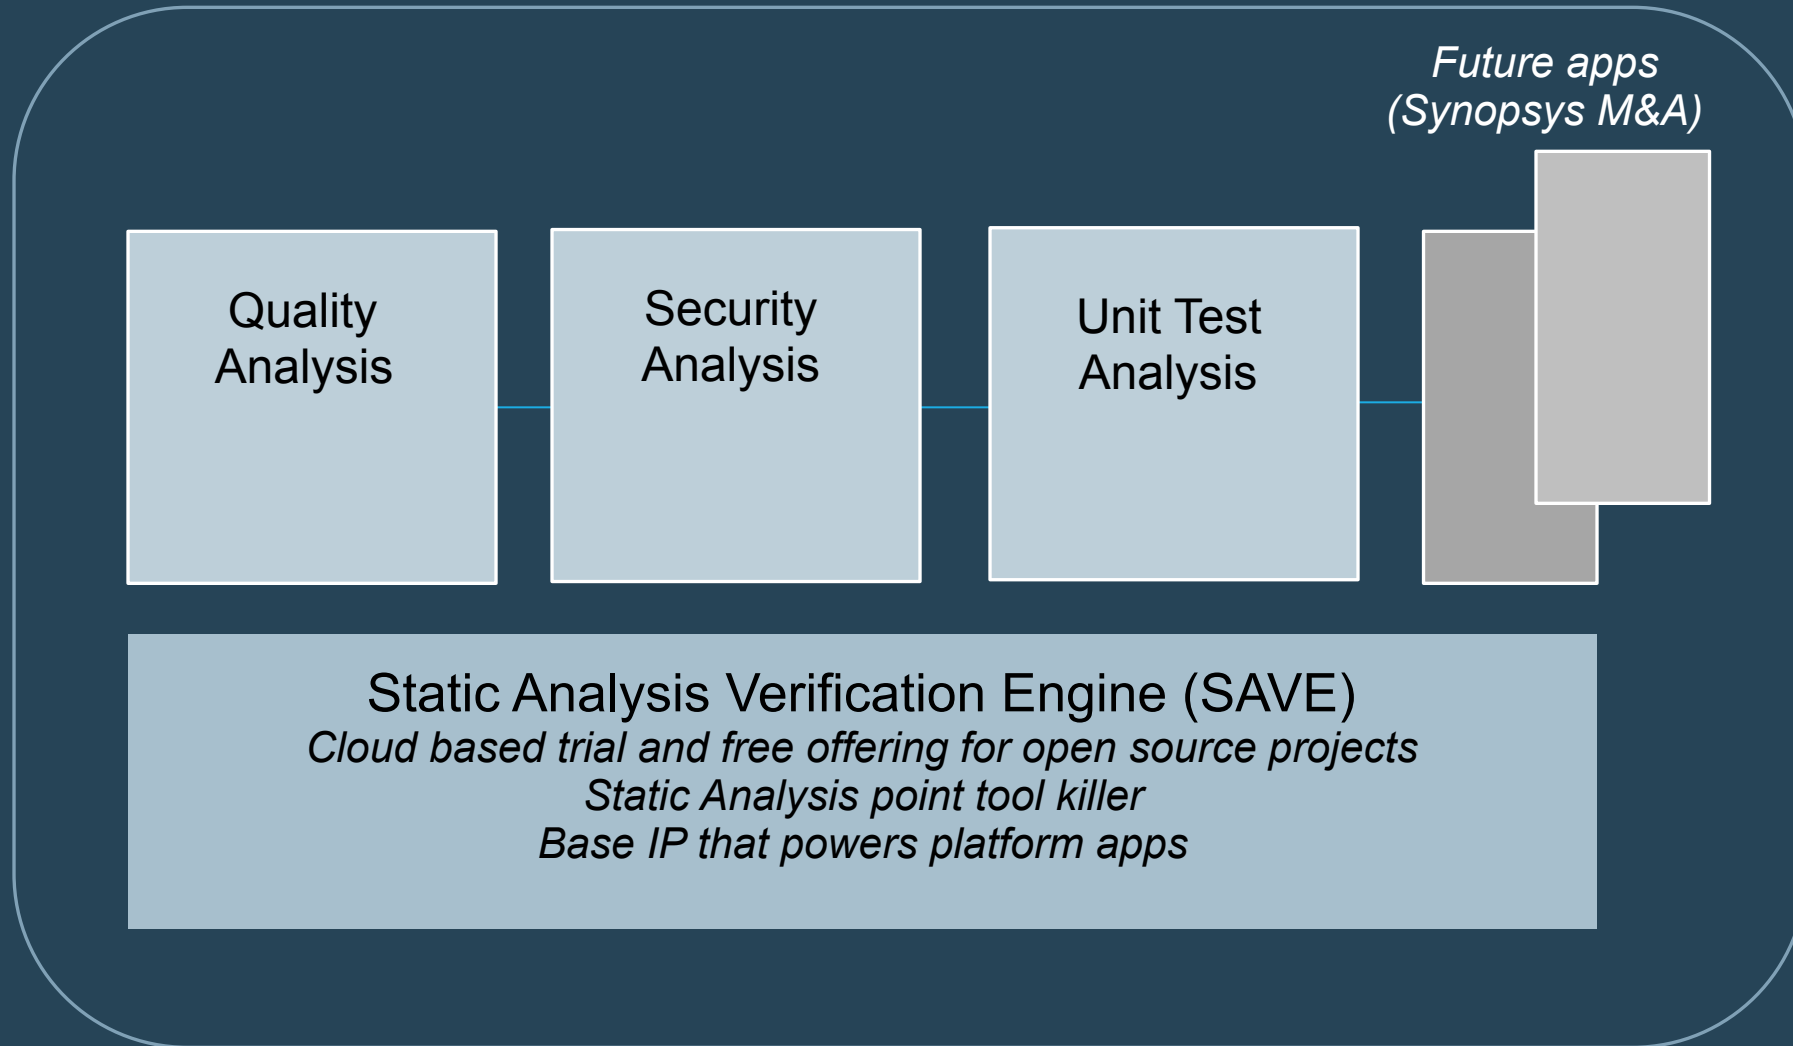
Future apps
(Synopsys M&A)

Quality Analysis

Security Analysis

Unit Test Analysis

Static Analysis Verification Engine (SAVE)
Cloud based trial and free offering for open source projects
Static Analysis point tool killer
Base IP that powers platform apps